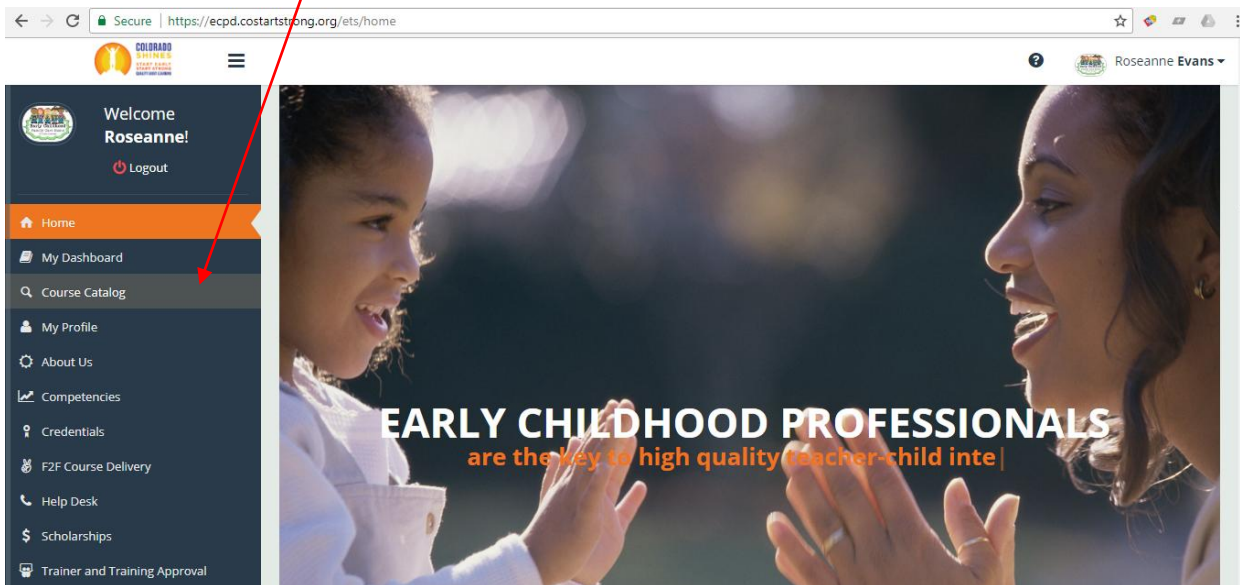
Secure | https://ecpd.costartstrong.org/ets/home

COLORADO SHINES

Roseanne Evans

Welcome Roseanne!

Logout

Home
My Dashboard
Course Catalog
My Profile
About Us
Competencies
Credentials
F2F Course Delivery
Help Desk
Scholarships
Trainer and Training Approval

EARLY CHILDHOOD PROFESSIONALS
are the key to high quality teacher-child inte|